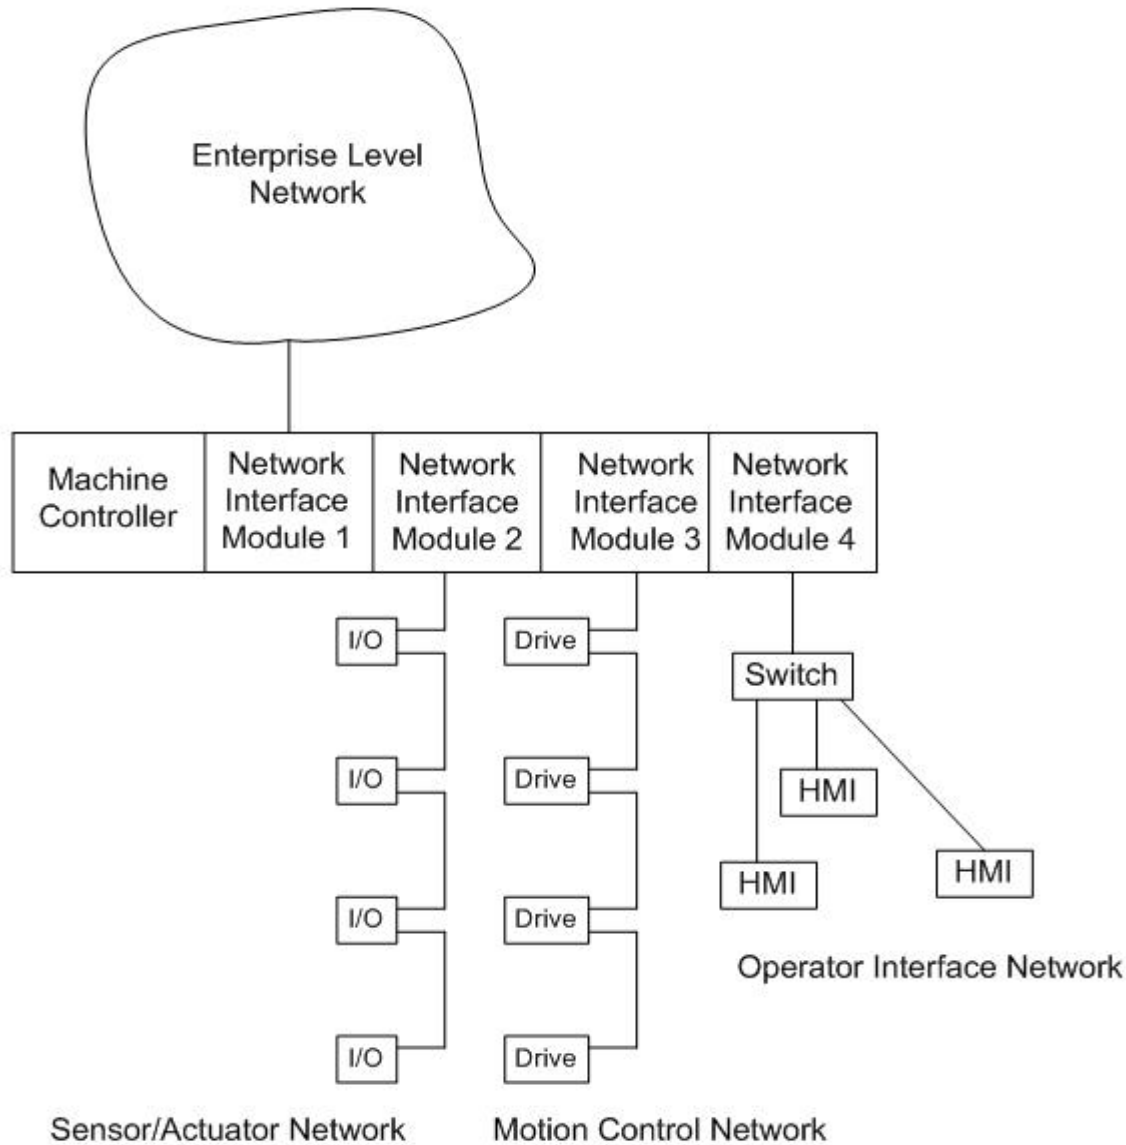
Enterprise Level Network

Machine Controller

Network Interface Module 1

Network Interface Module 2

Network Interface Module 3

Network Interface Module 4

I/O

Drive

Switch

I/O

Drive

HMI

HMI

HMI

I/O

Drive

Operator Interface Network

I/O

Drive

Sensor/Actuator Network

Motion Control Network